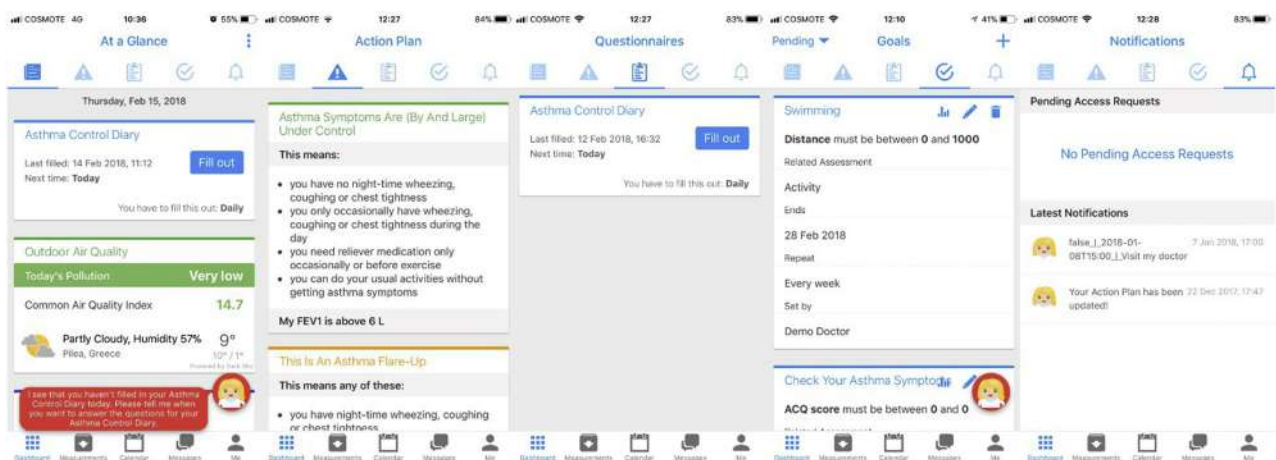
COSMOTE 4G 10:36 55%

At a Glance

Thursday, Feb 15, 2018

Asthma Control Diary

Last filled: 14 Feb 2018, 11:12
Next time: Today

Fill out

You have to fill this out: Daily

Outdoor Air Quality

Today's Pollution Very low

Common Air Quality Index 14.7

Partly Cloudy, Humidity 57% 9°
Pilea, Greece
10° / 1°
Powered by Dark Sky

I see that you haven't filled in your Asthma Control Diary today. Please tell me when you want to answer the questions for your Asthma Control Diary.

Dashboard Measurements Calendar Messages Me

COSMOTE 12:27 84%

Action Plan

Asthma Symptoms Are (By And Large) Under Control

This means:

• you have no night-time wheezing, coughing or chest tightness
• you only occasionally have wheezing, coughing or chest tightness during the day
• you need reliever medication only occasionally or before exercise
• you can do your usual activities without getting asthma symptoms

My FEV1 is above 6 L

This Is An Asthma Flare-Up

This means any of these:

• you have night-time wheezing, coughing or chest tightness

Dashboard Measurements Calendar Messages Me

COSMOTE 12:27 83%

Questionnaires

Asthma Control Diary

Last filled: 12 Feb 2018, 16:32
Next time: Today

Fill out

You have to fill this out: Daily

Dashboard Measurements Calendar Messages Me

COSMOTE 12:10 41%

Pending Goals +

Swimming

Distance must be between 0 and 1000

Related Assessment

Activity

Ends

28 Feb 2018

Repeat

Every week

Set by

Demo Doctor

Check Your Asthma Sympto

ACQ score must be between 0 and 0

Dashboard Measurements Calendar Messages Me

COSMOTE 12:28 83%

Notifications

Pending Access Requests

No Pending Access Requests

Latest Notifications

false_|_2018-01-08T15:00_|_Visit my doctor 7 Jan 2018, 17:00

Your Action Plan has been updated! 22 Dec 2017, 17:47

Dashboard Measurements Calendar Messages Me